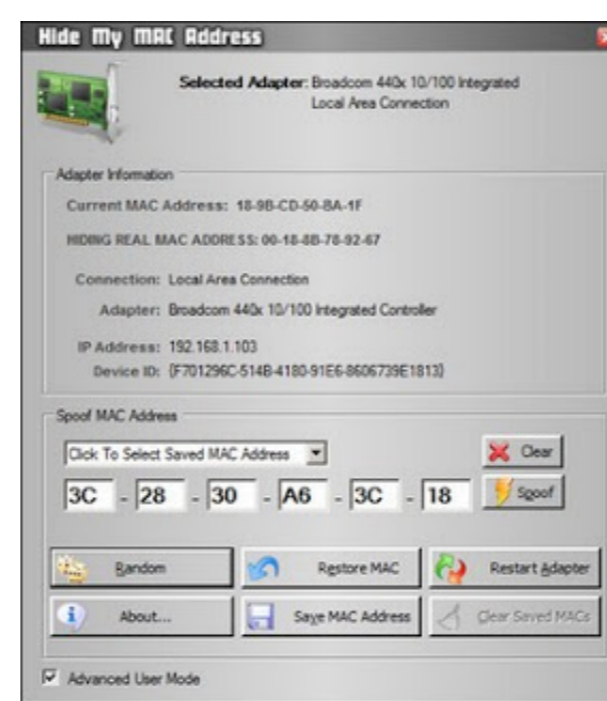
Hide My MAC Address

Selected Adapter: Broadcom 440x 10/100 Integrated Local Area Connection

Adapter Information

Current MAC Address: 18-9B-CD-50-8A-1F

HIDING REAL MAC ADDRESS: 00-18-8B-78-92-67

Connection: Local Area Connection

Adapter: Broadcom 440x 10/100 Integrated Controller

IP Address: 192.168.1.103

Device ID: {F701296C-514B-4180-91E6-8606739E1813}

Spoof MAC Address

Click To Select Saved MAC Address

Clear

3C - 28 - 30 - A6 - 3C - 18

Spoof

Random

Restore MAC

Restart Adapter

About...

Save MAC Address

Clear Saved MACs

Advanced User Mode